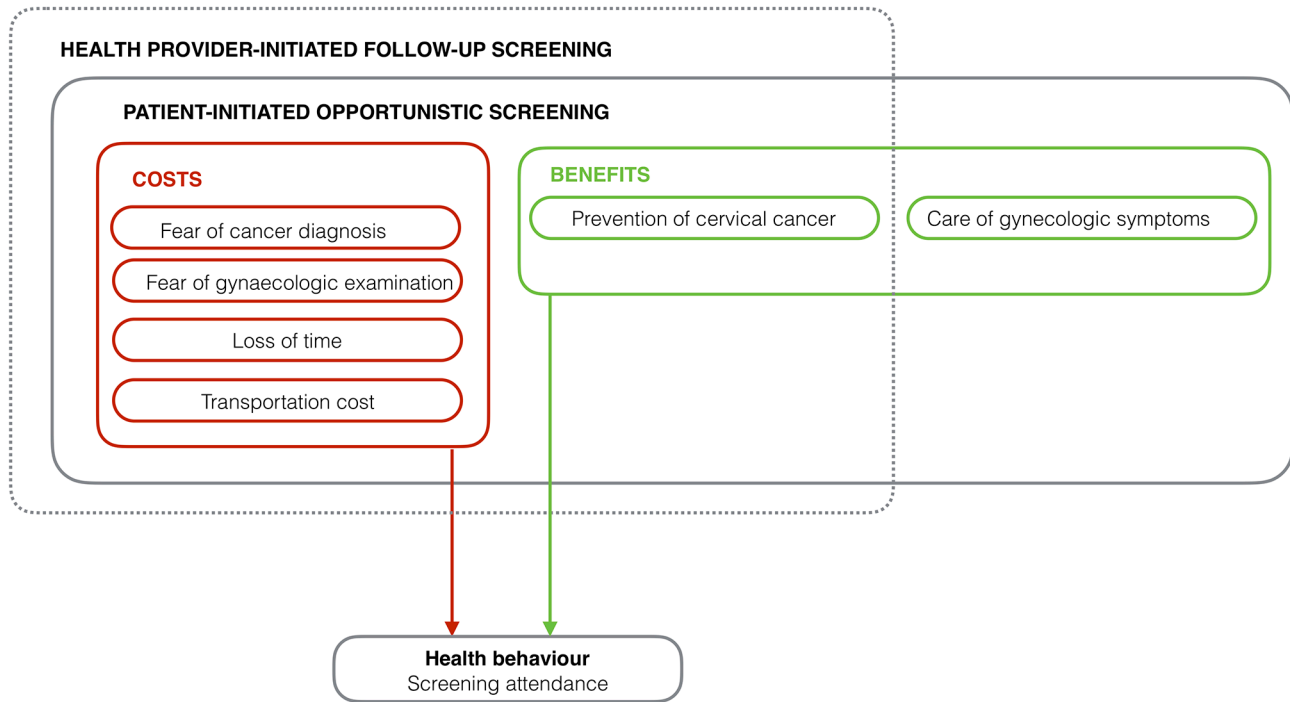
HEALTH PROVIDER-INITIATED FOLLOW-UP SCREENING

PATIENT-INITIATED OPPORTUNISTIC SCREENING

COSTS

Fear of cancer diagnosis

Fear of gynaecologic examination

Loss of time

Transportation cost

BENEFITS

Prevention of cervical cancer

Care of gynecologic symptoms

Health behaviour
Screening attendance